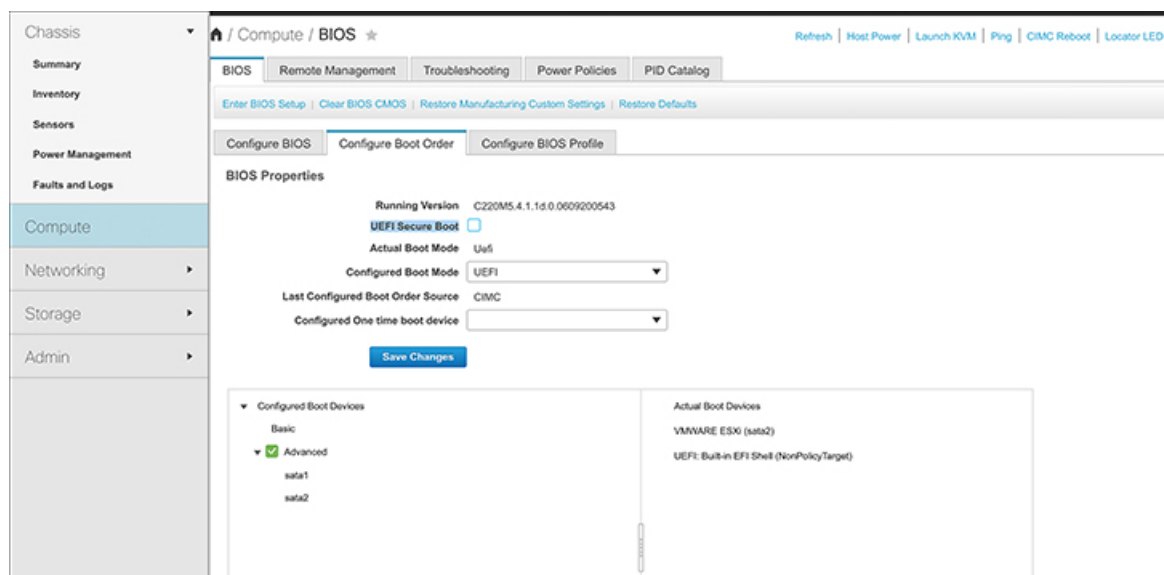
Chassis
Summary
Inventory
Sensors
Power Management
Faults and Logs
Compute
Networking
Storage
Admin

/ Compute / BIOS

Refresh | Host Power | Launch KVM | Ping | CIMC Reboot | Locator LED

BIOS | Remote Management | Troubleshooting | Power Policies | PID Catalog

Enter BIOS Setup | Clear BIOS CMOS | Restore Manufacturing Custom Settings | Restore Defaults

Configure BIOS | Configure Boot Order | Configure BIOS Profile

BIOS Properties

Running Version C220M5.4.1.1d.0.0609200543
UEFI Secure Boot
Actual Boot Mode Uefi
Configured Boot Mode UEFI
Last Configured Boot Order Source CIMC
Configured One time boot device

Save Changes

Configured Boot Devices
Basic
Advanced
sata1
sata2

Actual Boot Devices
VMWARE ESXi (sata2)
UEFI: Built-in EFI Shell (NonPolicyTarget)